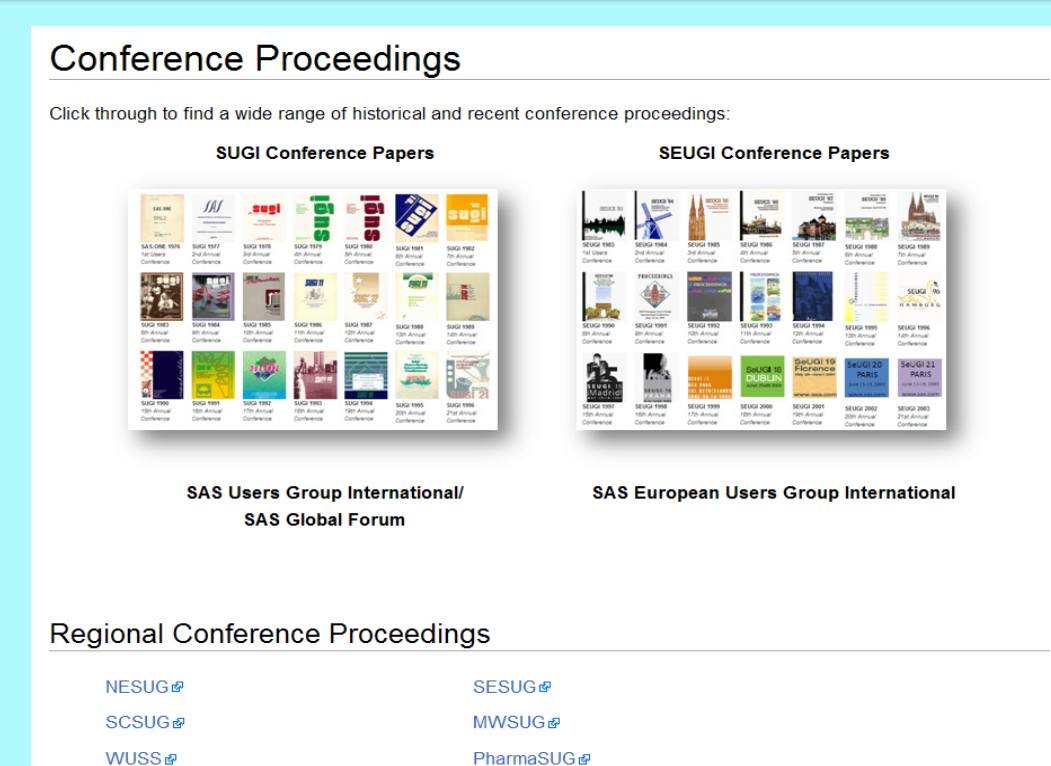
Conference Proceedings

Click through to find a wide range of historical and recent conference proceedings:

SUGI Conference Papers

SAS.ONE 1976
1st Users Conference

SUGI 1977
2nd Annual Conference

SUGI 1978
3rd Annual Conference

SUGI 1979
4th Annual Conference

SUGI 1980
5th Annual Conference

SUGI 1981
6th Annual Conference

SUGI 1982
7th Annual Conference

SUGI 1983
8th Annual Conference

SUGI 1984
9th Annual Conference

SUGI 1985
10th Annual Conference

SUGI 1986
11th Annual Conference

SUGI 1987
12th Annual Conference

SUGI 1988
13th Annual Conference

SUGI 1989
14th Annual Conference

SUGI 1990
15th Annual Conference

SUGI 1991
16th Annual Conference

SUGI 1992
17th Annual Conference

SUGI 1993
18th Annual Conference

SUGI 1994
19th Annual Conference

SUGI 1995
20th Annual Conference

SUGI 1996
21st Annual Conference

SEUGI Conference Papers

SEUGI 1983
1st Users Conference

SEUGI 1984
2nd Annual Conference

SEUGI 1985
3rd Annual Conference

SEUGI 1986
4th Annual Conference

SEUGI 1987
5th Annual Conference

SEUGI 1988
6th Annual Conference

SEUGI 1989
7th Annual Conference

SEUGI 1990
8th Annual Conference

SEUGI 1991
9th Annual Conference

SEUGI 1992
10th Annual Conference

SEUGI 1993
11th Annual Conference

SEUGI 1994
12th Annual Conference

SEUGI 1995
13th Annual Conference

SEUGI 1996
14th Annual Conference

SEUGI 1997
15th Annual Conference

SEUGI 1998
16th Annual Conference

SEUGI 1999
17th Annual Conference

SEUGI 2000
18th Annual Conference

SEUGI 2001
19th Annual Conference

SEUGI 2002
20th Annual Conference

SEUGI 2003
21st Annual Conference

SAS Users Group International/
SAS Global Forum

SAS European Users Group International

Regional Conference Proceedings

NESUG

SESUG

SCSUG

MWSUG

WUSS

PharmaSUG